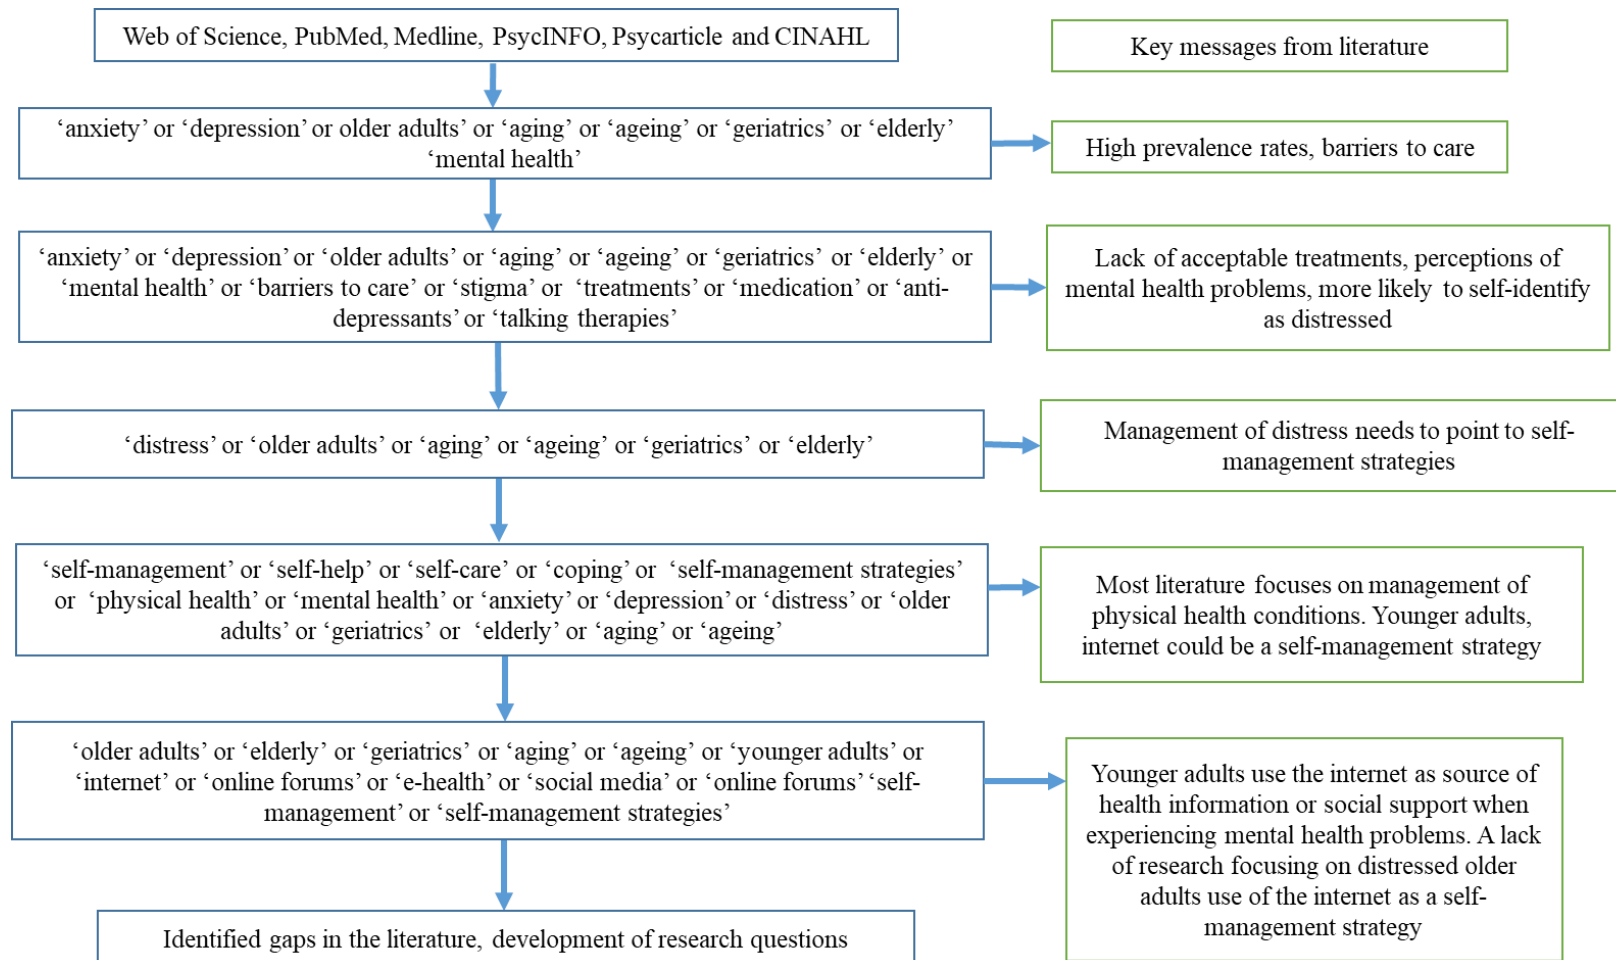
Web of Science, PubMed, Medline, PsycINFO, Psycarticle and CINAHL

Key messages from literature

'anxiety' or 'depression' or older adults' or 'aging' or 'ageing' or 'geriatrics' or 'elderly' 'mental health'

High prevalence rates, barriers to care

'anxiety' or 'depression' or 'older adults' or 'aging' or 'ageing' or 'geriatrics' or 'elderly' or 'mental health' or 'barriers to care' or 'stigma' or 'treatments' or 'medication' or 'anti-depressants' or 'talking therapies'

Lack of acceptable treatments, perceptions of mental health problems, more likely to self-identify as distressed

'distress' or 'older adults' or 'aging' or 'ageing' or 'geriatrics' or 'elderly'

Management of distress needs to point to self-management strategies

'self-management' or 'self-help' or 'self-care' or 'coping' or 'self-management strategies' or 'physical health' or 'mental health' or 'anxiety' or 'depression' or 'distress' or 'older adults' or 'geriatrics' or 'elderly' or 'aging' or 'ageing'

Most literature focuses on management of physical health conditions. Younger adults, internet could be a self-management strategy

'older adults' or 'elderly' or 'geriatrics' or 'aging' or 'ageing' or 'younger adults' or 'internet' or 'online forums' or 'e-health' or 'social media' or 'online forums' 'self-management' or 'self-management strategies'

Younger adults use the internet as source of health information or social support when experiencing mental health problems. A lack of research focusing on distressed older adults use of the internet as a self-management strategy

Identified gaps in the literature, development of research questions